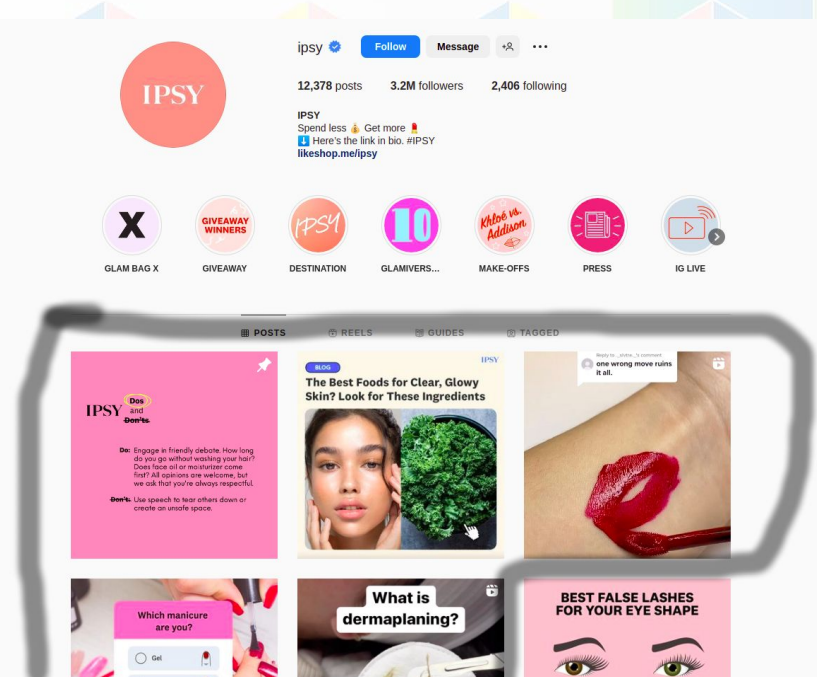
IPSY

ipsy Follow Message

12,378 posts 3.2M followers 2,406 following

IPSY
Spend less 💰 Get more 💄
⬇️ Here's the link in bio. #IPSY
likeshop.me/ipsy

X GLAM BAG X
GIVEAWAY WINNERS GIVEAWAY
IPSY DESTINATION
10 GLAMIVERS...
Khloé vs. Addison MAKE-OFFS
PRESS
IG LIVE

POSTS REELS GUIDES TAGGED

IPSY Dos and Don'ts

Do: Engage in friendly debate. How long do you go without washing your hair? Does face oil or moisturizer come first? All opinions are welcome, but we ask that you're always respectful.

Don't: Use speech to tear others down or create an unsafe space.

BLOG IPSY
The Best Foods for Clear, Glowy Skin? Look for These Ingredients

Reply to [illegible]'s comment
one wrong move ruins it all.

Which manicure are you?
Gel

What is dermaplaning?

BEST FALSE LASHES FOR YOUR EYE SHAPE